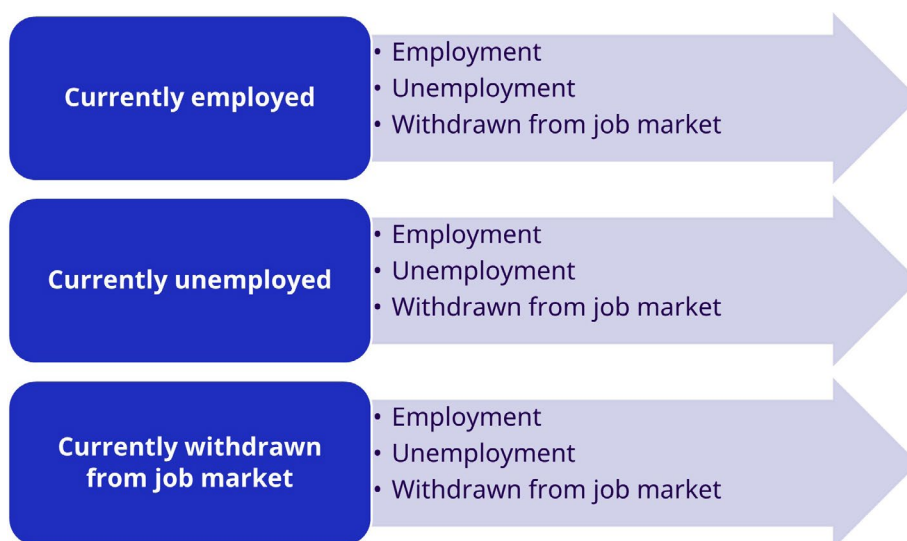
Currently employed

• Employment
• Unemployment
• Withdrawn from job market

Currently unemployed

• Employment
• Unemployment
• Withdrawn from job market

Currently withdrawn from job market

• Employment
• Unemployment
• Withdrawn from job market